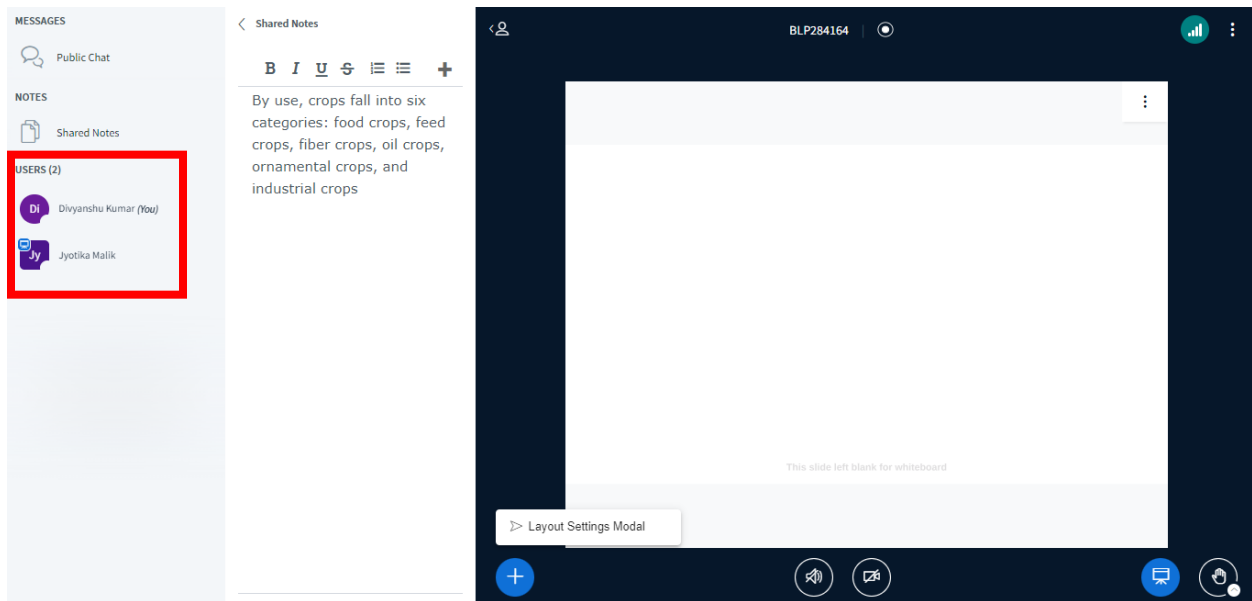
MESSAGES

Public Chat

NOTES

Shared Notes

USERS (2)

Di Divyanshu Kumar (You)

Jy Jyotika Malik

Shared Notes

B I U S

By use, crops fall into six categories: food crops, feed crops, fiber crops, oil crops, ornamental crops, and industrial crops

BLP284164

This slide left blank for whiteboard

Layout Settings Modal